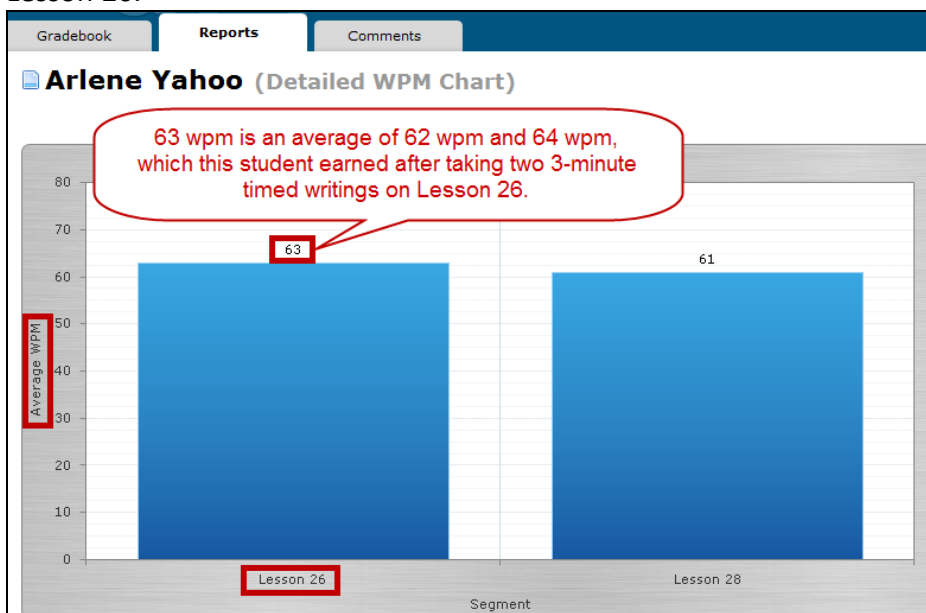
Gradebook Reports Comments

Arlene Yahoo (Detailed WPM Chart)

63 wpm is an average of 62 wpm and 64 wpm, which this student earned after taking two 3-minute timed writings on Lesson 26.

80
70
60
50
40
30
20
10
0

Average WPM

63
61

Lesson 26
Lesson 28

Segment